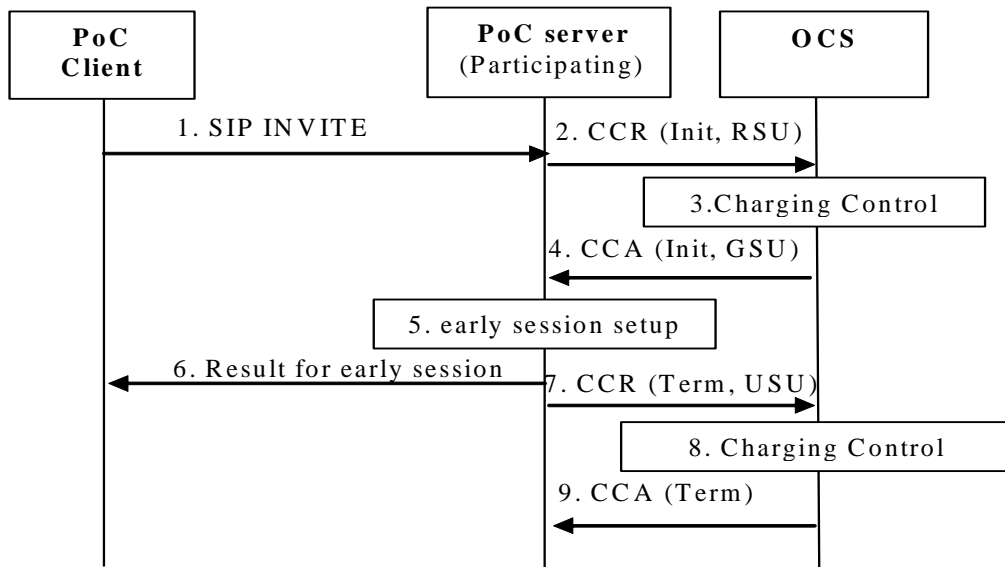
PoC Client

PoC server (Participating)

OCS

1. SIP INVITE

2. CCR (Init, RSU)

3.Charging Control

4. CCA (Init, GSU)

5. early session setup

6. Result for early session

7. CCR (Term, USU)

8. Charging Control

9. CCA (Term)